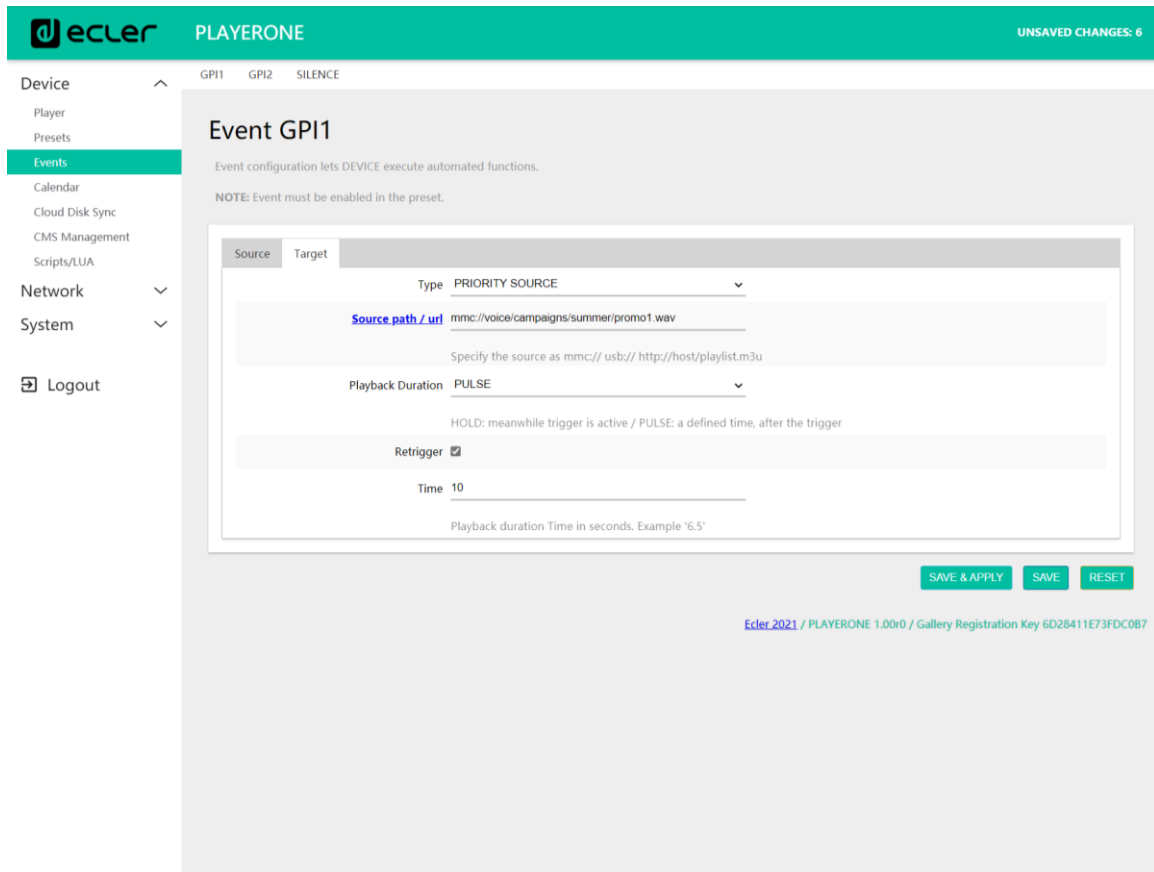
ecler PLAYERONE UNSAVED CHANGES: 6

Device
Player
Presets
Events
Calendar
Cloud Disk Sync
CMS Management
Scripts/LUA
Network
System

Logout

GPI1 GPI2 SILENCE

Event GPI1

Event configuration lets DEVICE execute automated functions.

NOTE: Event must be enabled in the preset.

Source Target

Type PRIORITY SOURCE

Source path / url mmc://voice/campaigns/summer/promo1.wav

Specify the source as mmc:// usb:// http://host/playlist.m3u

Playback Duration PULSE

HOLD: meanwhile trigger is active / PULSE: a defined time, after the trigger

Retrigger

Time 10

Playback duration Time in seconds. Example '6.5'

SAVE & APPLY SAVE RESET

Ecler 2021 / PLAYERONE 1.00r0 / Gallery Registration Key 6D28411E73FDC0B7